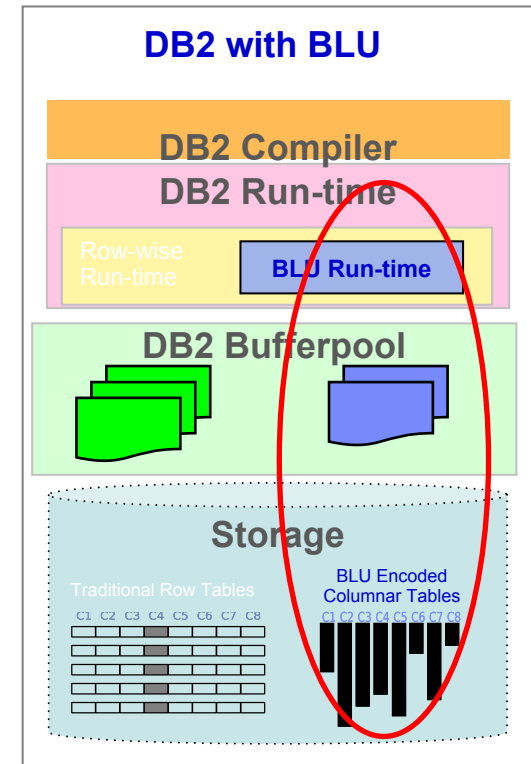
DB2 with BLU

DB2 Compiler

DB2 Run-time

Row-wise Run-time

BLU Run-time

DB2 Bufferpool

Storage

Traditional Row Tables

C1 C2 C3 C4 C5 C6 C7 C8

BLU Encoded Columnar Tables

C1 C2 C3 C4 C5 C6 C7 C8